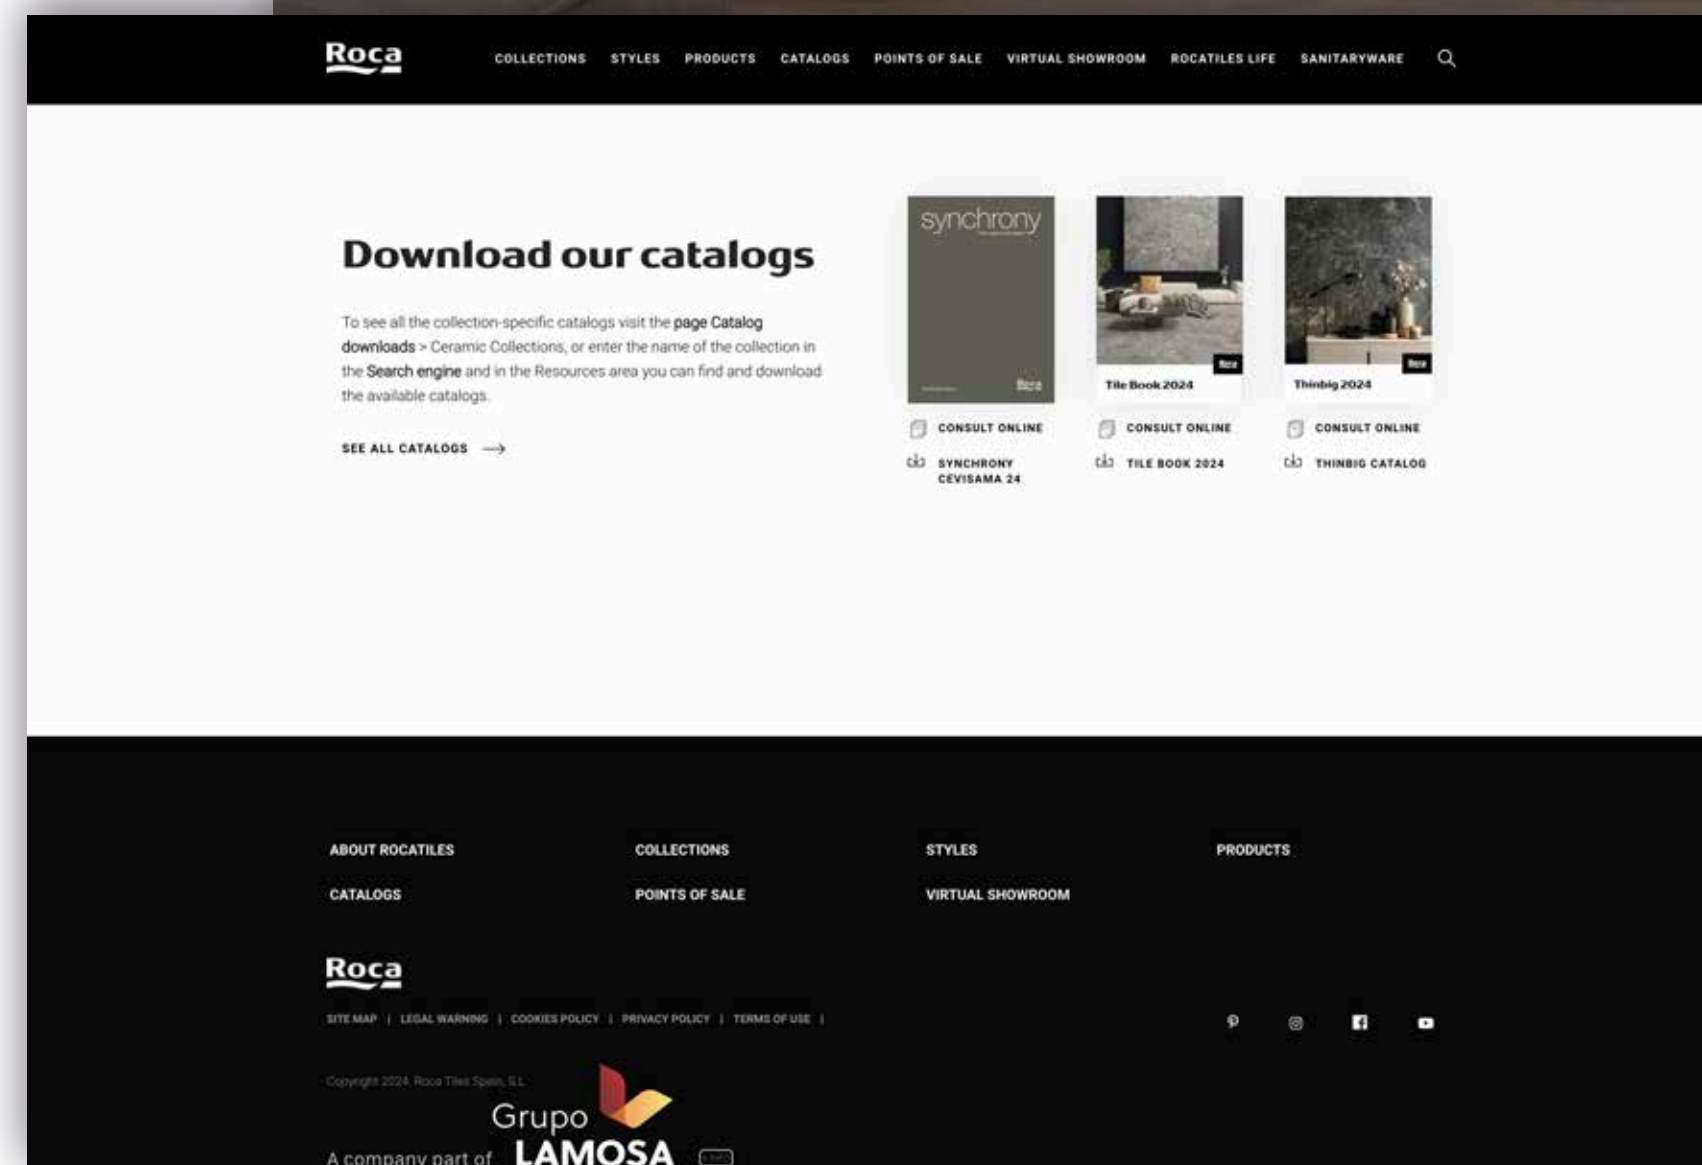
Roca

COLLECTIONS STYLES PRODUCTS CATALOGS POINTS OF SALE VIRTUAL SHOWROOM ROCATILES LIFE SANITARYWARE

Download our catalogs

To see all the collection-specific catalogs visit the page Catalog downloads > Ceramic Collections, or enter the name of the collection in the Search engine and in the Resources area you can find and download the available catalogs.

SEE ALL CATALOGS

synchrony

Roca

Tile Book 2024

Roca

Thinbig 2024

Roca

CONSULT ONLINE

SYNCHRONY CEVISAMA 24

CONSULT ONLINE

TILE BOOK 2024

CONSULT ONLINE

THINBIG CATALOG

ABOUT ROCATILES

COLLECTIONS

STYLES

PRODUCTS

CATALOGS

POINTS OF SALE

VIRTUAL SHOWROOM

Roca

SITE MAP | LEGAL WARNING | COOKIES POLICY | PRIVACY POLICY | TERMS OF USE |

Copyright 2024. Roca Tiles Spain, S.L.

A company part of Grupo LAMOSA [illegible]